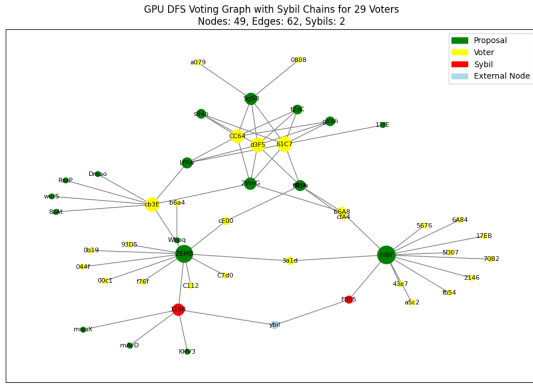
GPU DFS Voting Graph with Sybil Chains for 29 Voters
Nodes: 49, Edges: 62, Sybils: 2

Proposal
Voter
Sybil
External Node

a079
0808
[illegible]
s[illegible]
f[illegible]
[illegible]
CC64
d3F5
61C7
17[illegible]
b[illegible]
D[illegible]
R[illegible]
w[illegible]
8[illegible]
cb3E
b6a4
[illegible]
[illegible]
cE00
b6A8
d7A4
5676
6A84
17EB
W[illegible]
91D5
0b19
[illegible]
044f
00c1
f76f
C112
C7d0
3a1d
5007
70B2
2146
43e7
fb54
a5c2
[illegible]
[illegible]
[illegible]
ybil
m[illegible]
m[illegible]D
K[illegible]3